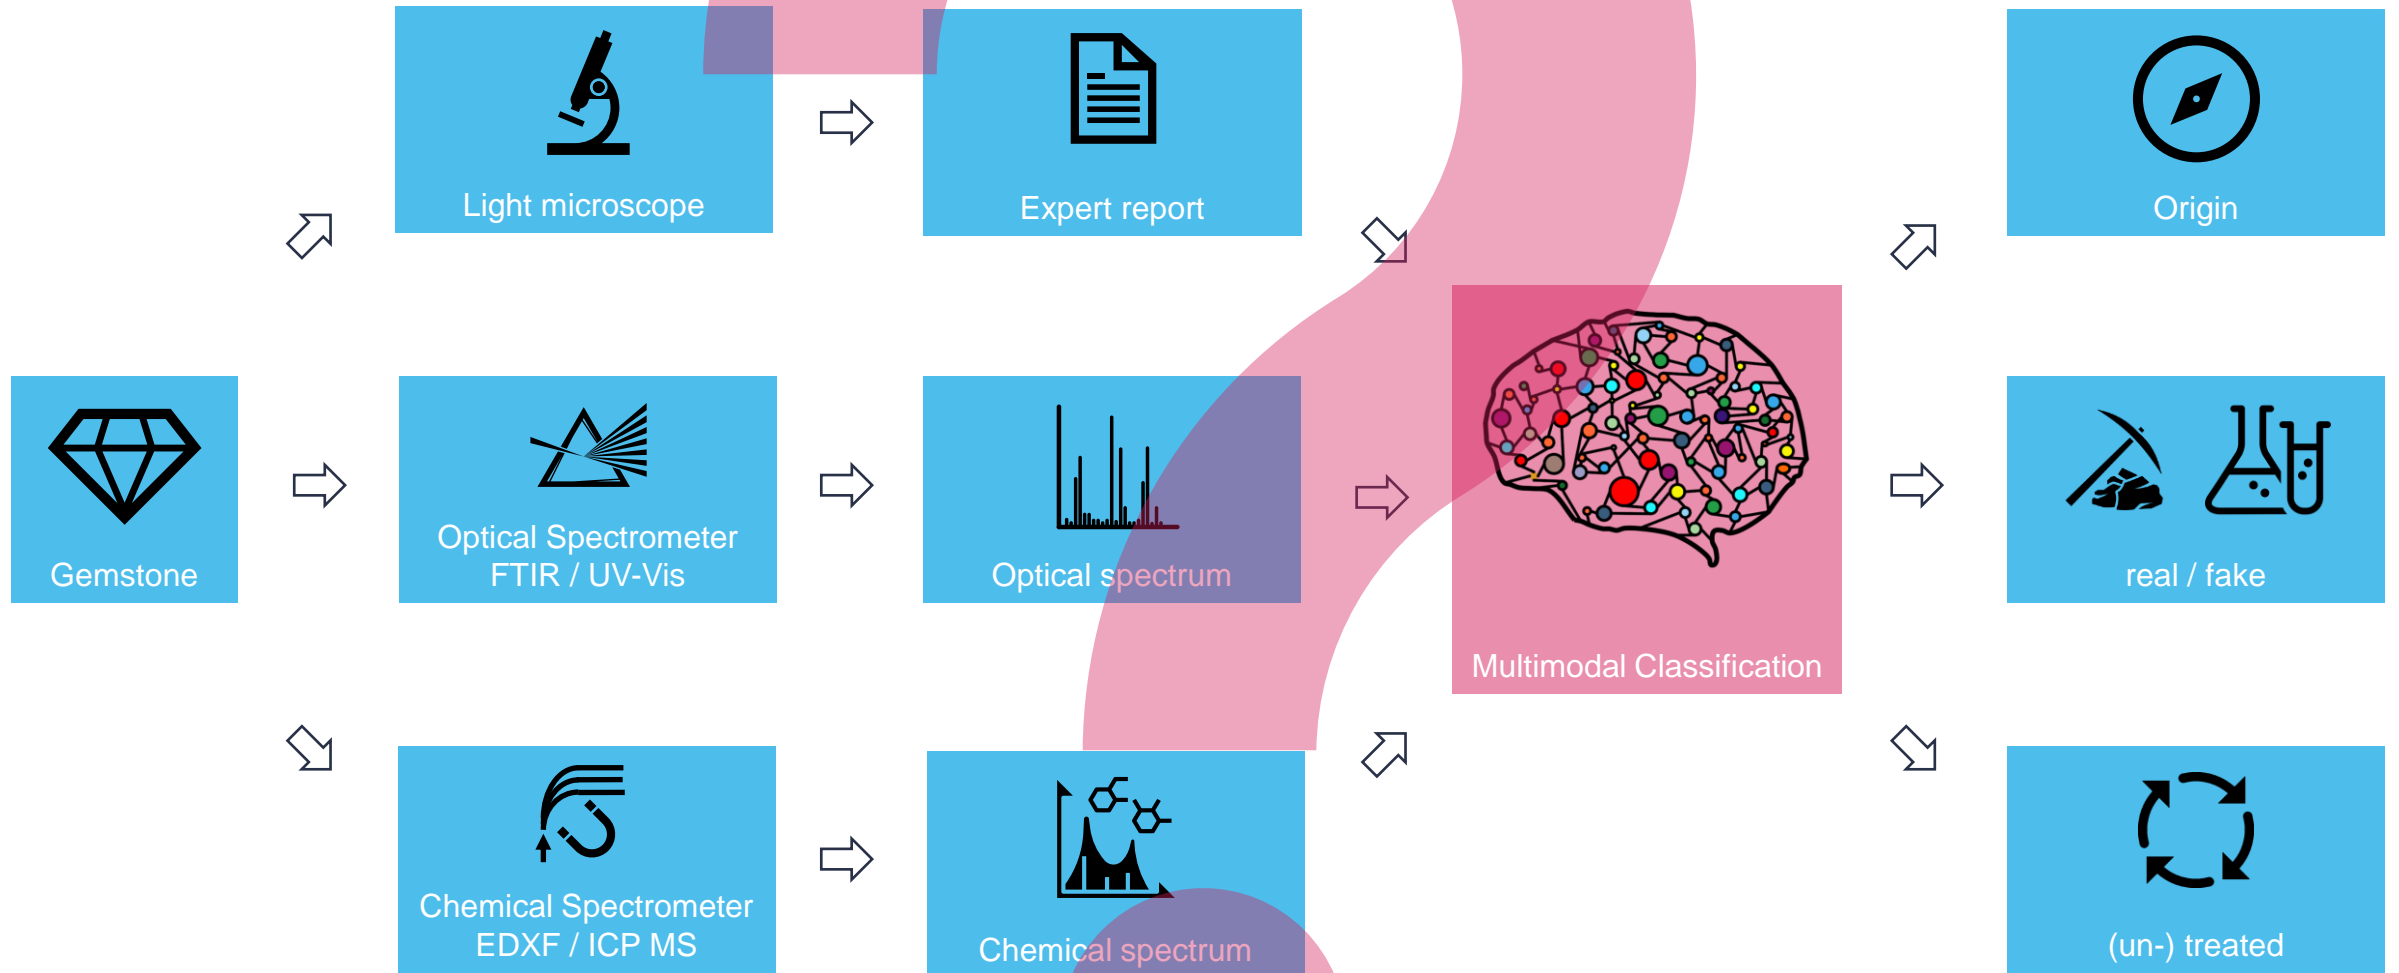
Light microscope

Expert report

Origin

Gemstone

Optical Spectrometer
FTIR / UV-Vis

Optical spectrum

Multimodal Classification

real / fake

Chemical Spectrometer
EDXF / ICP MS

Chemical spectrum

(un-) treated